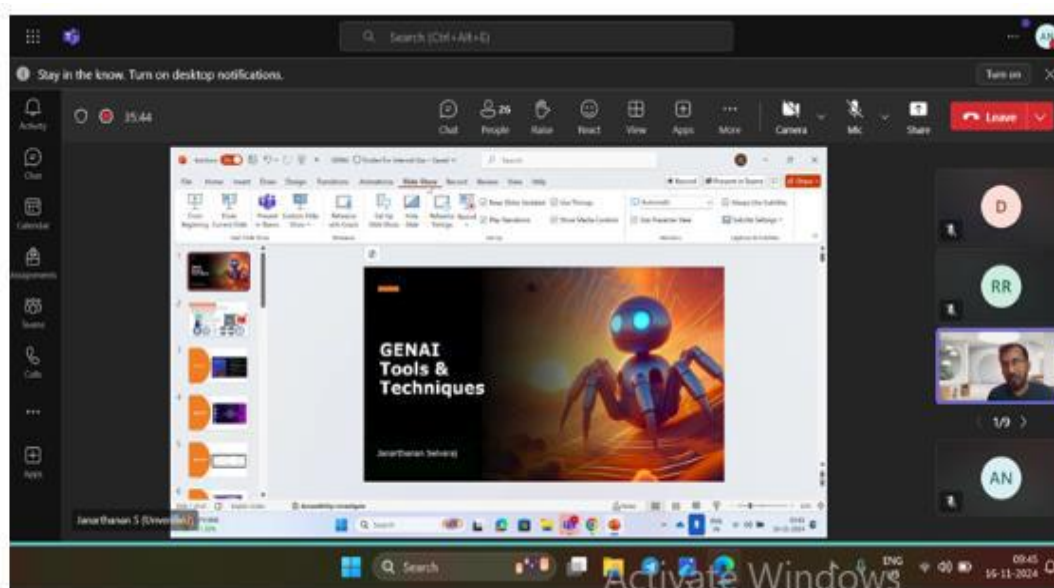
Search (Ctrl+Alt+E)

AN

Stay in the know. Turn on desktop notifications.

Turn on

Activity

Chat

Calendar

Assignments

Teams

Calls

...

Apps

35:44

Chat

25

People

Raise

React

View

Apps

More

Camera

Mic

Share

Leave

GENAI Tools & Techniques

Janarthanan Selvaraj

D

RR

1/9

AN

Janarthanan S (Unverified)

Search

ENG IN

09:45

16-11-2024

Activate Windows